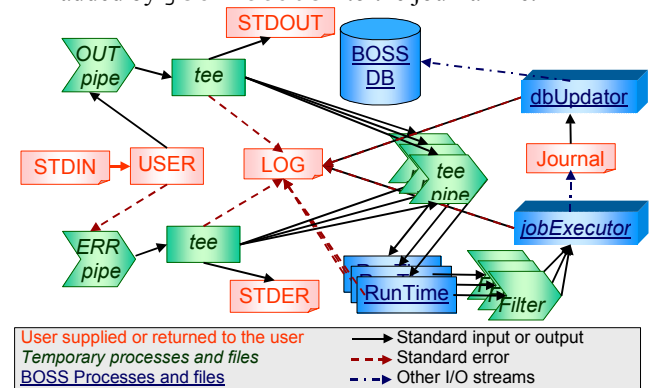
STDOUT

BOSS DB

OUT pipe

tee

dbUpdator

STDIN

USER

LOG

tee pipe

Journal

jobExecutor

ERR pipe

tee

RunTime

Filter

STDER

User supplied or returned to the user
Temporary processes and files
BOSS Processes and files

Standard input or output
Standard error
Other I/O streams